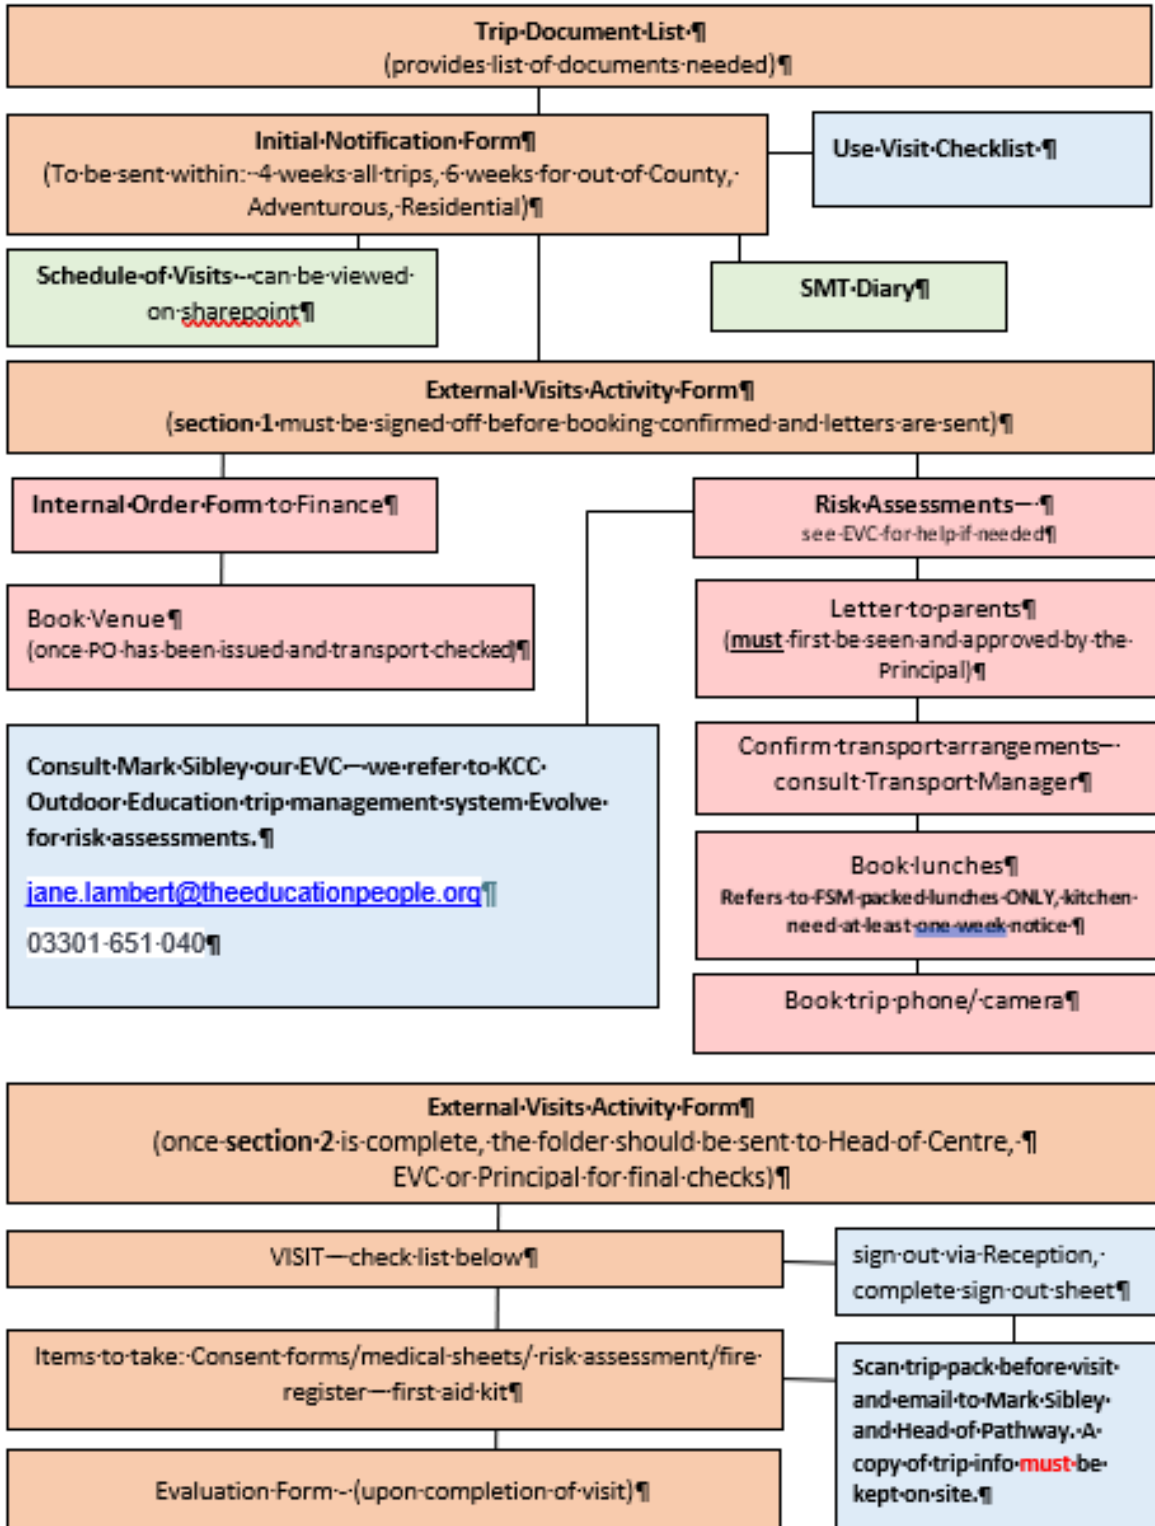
Trip·Document·List·¶
(provides·list·of·documents·needed)¶

Initial·Notification·Form¶
(To·be·sent·within:·-4·weeks·all·trips,·6·weeks·for·out·of·County,· Adventurous,·Residential)¶

Use·Visit·Checklist·¶

Schedule·of·Visits·-·can·be·viewed· on·sharepoint¶

SMT·Diary¶

External·Visits·Activity·Form¶
(section·1·must·be·signed·off·before·booking·confirmed·and·letters·are·sent)¶

Internal·Order·Form·to·Finance¶

Risk·Assessments·–·¶
see·EVC·for·help·if·needed¶

Book·Venue¶
(once·PO·has·been·issued·and·transport·checked)¶

Letter·to·parents¶
(must·first·be·seen·and·approved·by·the· Principal)¶

Consult·Mark·Sibley·our·EVC·—·we·refer·to·KCC· Outdoor·Education·trip·management·system·Evolve· for·risk·assessments.¶

jane.lambert@theeducationpeople.org¶

03301·651·040¶

Confirm·transport·arrangements·–· consult·Transport·Manager¶

Book·lunches¶
Refers·to·FSM·packed·lunches·ONLY,·kitchen· need·at·least·one·week·notice·¶

Book·trip·phone/·camera¶

External·Visits·Activity·Form¶
(once·section·2·is·complete,·the·folder·should·be·sent·to·Head·of·Centre,·¶
EVC·or·Principal·for·final·checks)¶

VISIT·—·check·list·below¶

sign·out·via·Reception,· complete·sign·out·sheet¶

Items·to·take:·Consent·forms/medical·sheets/·risk·assessment/fire· register·—·first·aid·kit¶

Scan·trip·pack·before·visit· and·email·to·Mark·Sibley· and·Head·of·Pathway.·A· copy·of·trip·info·must·be· kept·on·site.¶

Evaluation·Form·-·(upon·completion·of·visit)¶